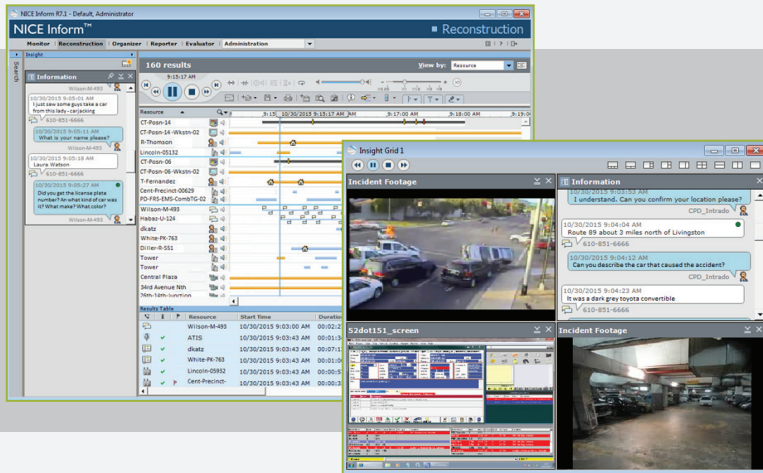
NICE Inform R7.1 - Default, Administrator

NICE Inform™

Reconstruction

Monitor | Reconstruction | Organizer | Reporter | Evaluator | Administration

Insight

Search

Information

Wilson-M-493

10/30/2015 9:05:01 AM
I just saw some guys take a car from this lady - carjacking

610-851-6666

10/30/2015 9:05:11 AM
What is your name please?

Wilson-M-493

10/30/2015 9:05:18 AM
Laura Watson

610-851-6666

10/30/2015 9:05:37 AM
Did you get the license plate number? An what kind of car was it? What make? What color?

Wilson-M-493

160 results

9:15:17 AM

View by: Resource

Resource

9:15 | 9:15:17 AM | 9:17:00 AM | 9:18:00 AM

CT-Posn-14
CT-Posn-14-Wkstn-02
R-Thomson
Lincoln-05132
CT-Posn-06
CT-Posn-06-Wkstn-02
T-Fernandez
Cent-Precinct-00629
PD-FRS-EMS-CombTG-02
Wilson-M-493
Habaz-U-124
White-PK-763
dkatz
Diller-R-551
Tower
Tower
Central Plaza
34erd Avenue Nth
20th-14th Junction

Results Table

| | | | Resource | Start Time | Duration |
|---|---|---|---|---|---|
| | | | Wilson-M-493 | 10/30/2015 9:03:00 AM | 00:02: |
| | | ✓ | ATIS | 10/30/2015 9:03:43 AM | 00:01: |
| | | ✓ | dkatz | 10/30/2015 9:03:43 AM | 00:00: |
| | | ✓ | White-PK-763 | 10/30/2015 9:03:43 AM | 00:00: |
| | | ✓ | Lincoln-05592 | 10/30/2015 9:03:43 AM | 00:00: |
| | | ✓ | Cent-Precinct- | 10/30/2015 9:03:43 AM | 00:00: |

Insight Grid 1

Incident Footage

Information

10/30/2015 9:03:53 AM
I understand. Can you confirm your location please?

CFD_Intrado

10/30/2015 9:04:04 AM
Route 89 about 3 miles north of Livingston

610-851-6666

10/30/2015 9:04:12 AM
Can you describe the car that caused the accident?

CFD_Intrado

10/30/2015 9:04:23 AM
It was a dark grey toyota convertible

610-851-6666

52dot151_screen

Incident Footage